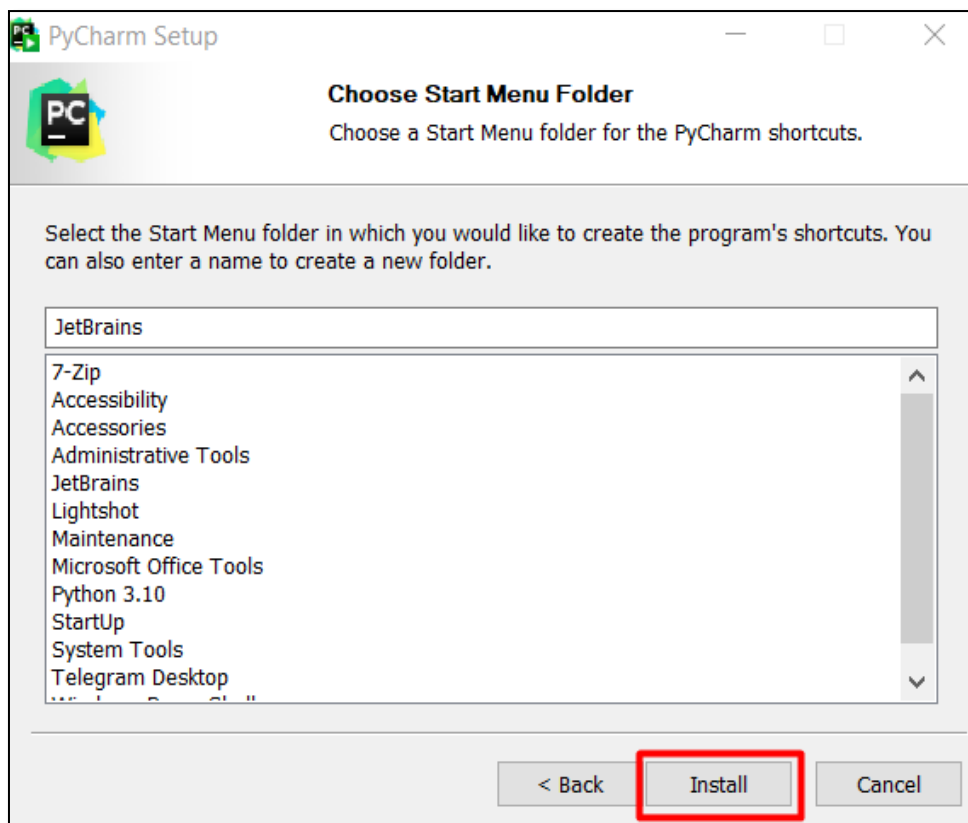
PyCharm Setup

PC

Choose Start Menu Folder

Choose a Start Menu folder for the PyCharm shortcuts.

Select the Start Menu folder in which you would like to create the program's shortcuts. You can also enter a name to create a new folder.

JetBrains

7-Zip
Accessibility
Accessories
Administrative Tools
JetBrains
Lightshot
Maintenance
Microsoft Office Tools
Python 3.10
StartUp
System Tools
Telegram Desktop
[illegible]

< Back Install Cancel